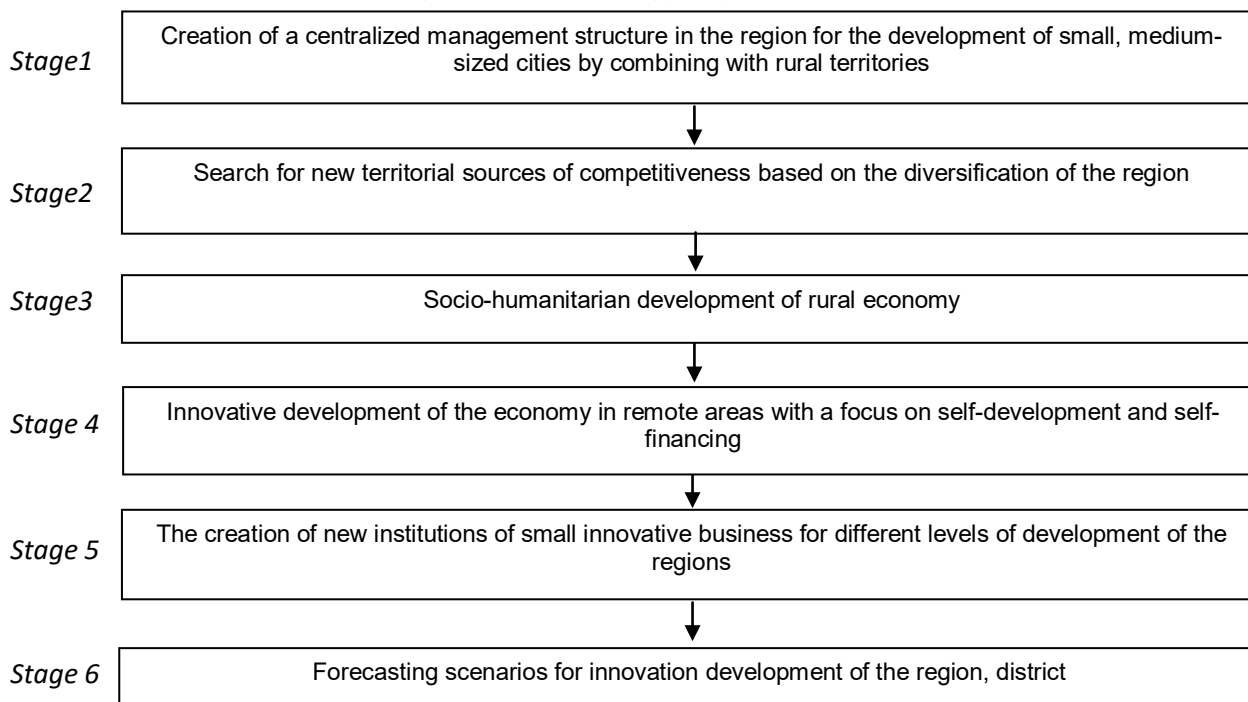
Stage1

Creation of a centralized management structure in the region for the development of small, medium-sized cities by combining with rural territories

Stage2

Search for new territorial sources of competitiveness based on the diversification of the region

Stage3

Socio-humanitarian development of rural economy

Stage 4

Innovative development of the economy in remote areas with a focus on self-development and self-financing

Stage 5

The creation of new institutions of small innovative business for different levels of development of the regions

Stage 6

Forecasting scenarios for innovation development of the region, district